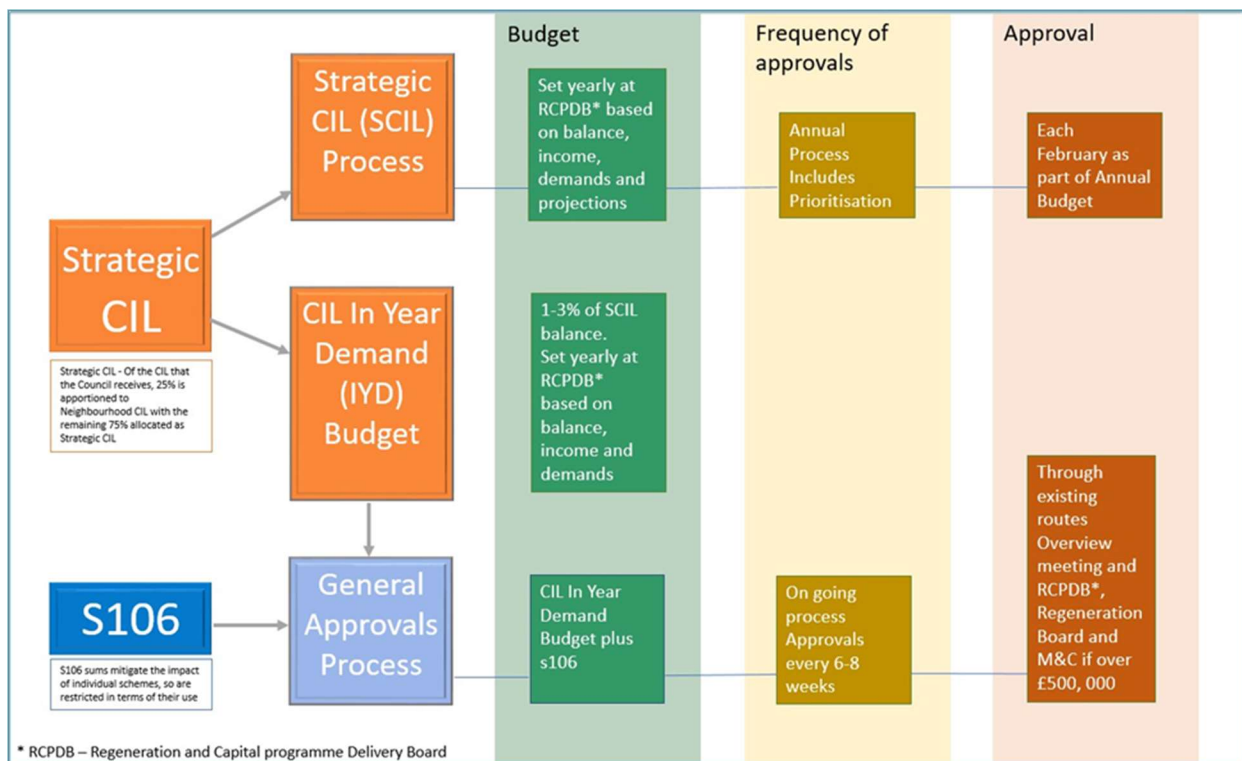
Budget

Frequency of approvals

Approval

Strategic CIL

Strategic CIL - Of the CIL that the Council receives, 25% is apportioned to Neighbourhood CIL with the remaining 75% allocated as Strategic CIL

Strategic CIL (SCIL) Process

Set yearly at RCPDB* based on balance, income, demands and projections

Annual Process Includes Prioritisation

Each February as part of Annual Budget

CIL In Year Demand (IYD) Budget

1-3% of SCIL balance. Set yearly at RCPDB* based on balance, income and demands

S106

S106 sums mitigate the impact of individual schemes, so are restricted in terms of their use

General Approvals Process

CIL In Year Demand Budget plus s106

On going process Approvals every 6-8 weeks

Through existing routes Overview meeting and RCPDB*, Regeneration Board and M&C if over £500, 000

* RCPDB – Regeneration and Capital programme Delivery Board